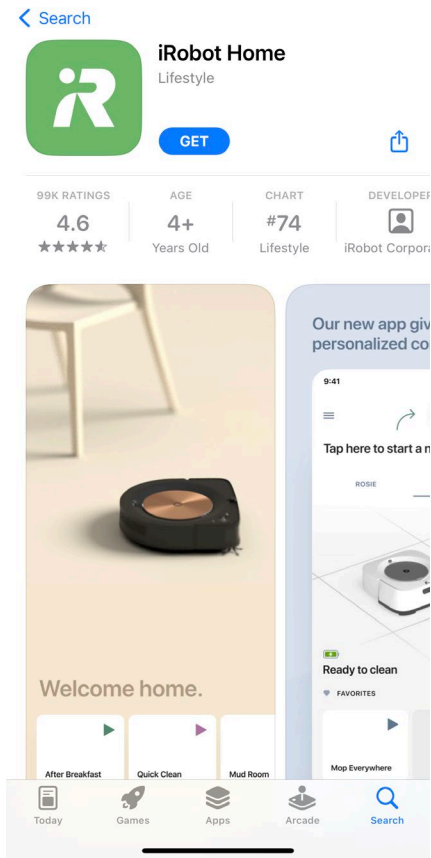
< Search

iRobot Home
Lifestyle

GET

99K RATINGS
4.6
★★★★★

AGE
4+
Years Old

CHART
#74
Lifestyle

DEVELOPER
iRobot Corpora

Welcome home.

After Breakfast
Quick Clean
Mud Room

Our new app giv
personalized co

9:41

Tap here to start a n

ROSIE

Ready to clean
FAVORITES

Mop Everywhere

Today
Games
Apps
Arcade
Search